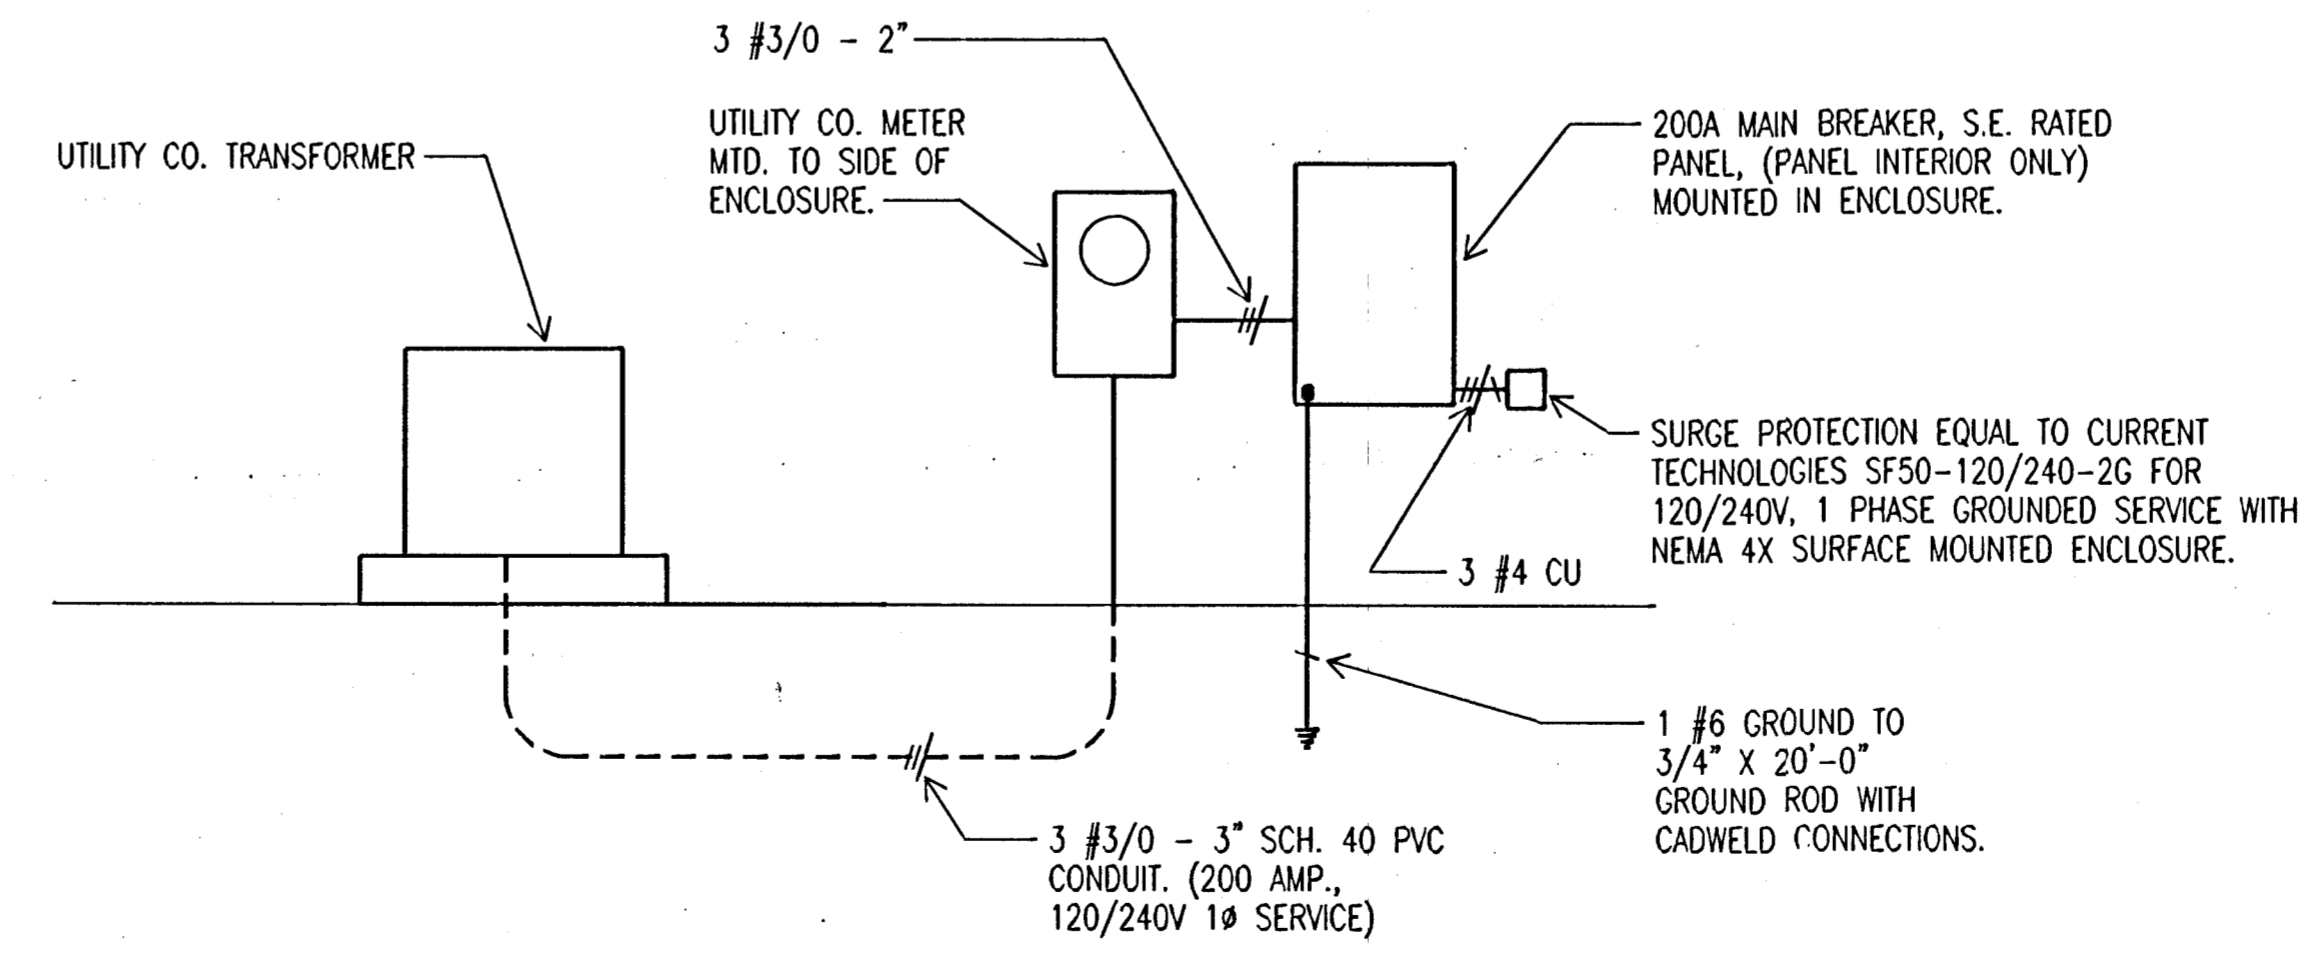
3 #3/0 - 2"

UTILITY CO. METER MTD. TO SIDE OF ENCLOSURE.

200A MAIN BREAKER, S.E. RATED PANEL, (PANEL INTERIOR ONLY) MOUNTED IN ENCLOSURE.

UTILITY CO. TRANSFORMER

SURGE PROTECTION EQUAL TO CURRENT TECHNOLOGIES SF50-120/240-2G FOR 120/240V, 1 PHASE GROUNDED SERVICE WITH NEMA 4X SURFACE MOUNTED ENCLOSURE.

3 #4 CU

1 #6 GROUND TO 3/4" X 20'-0" GROUND ROD WITH CADWELD CONNECTIONS.

3 #3/0 - 3" SCH. 40 PVC CONDUIT. (200 AMP., 120/240V 1ø SERVICE)